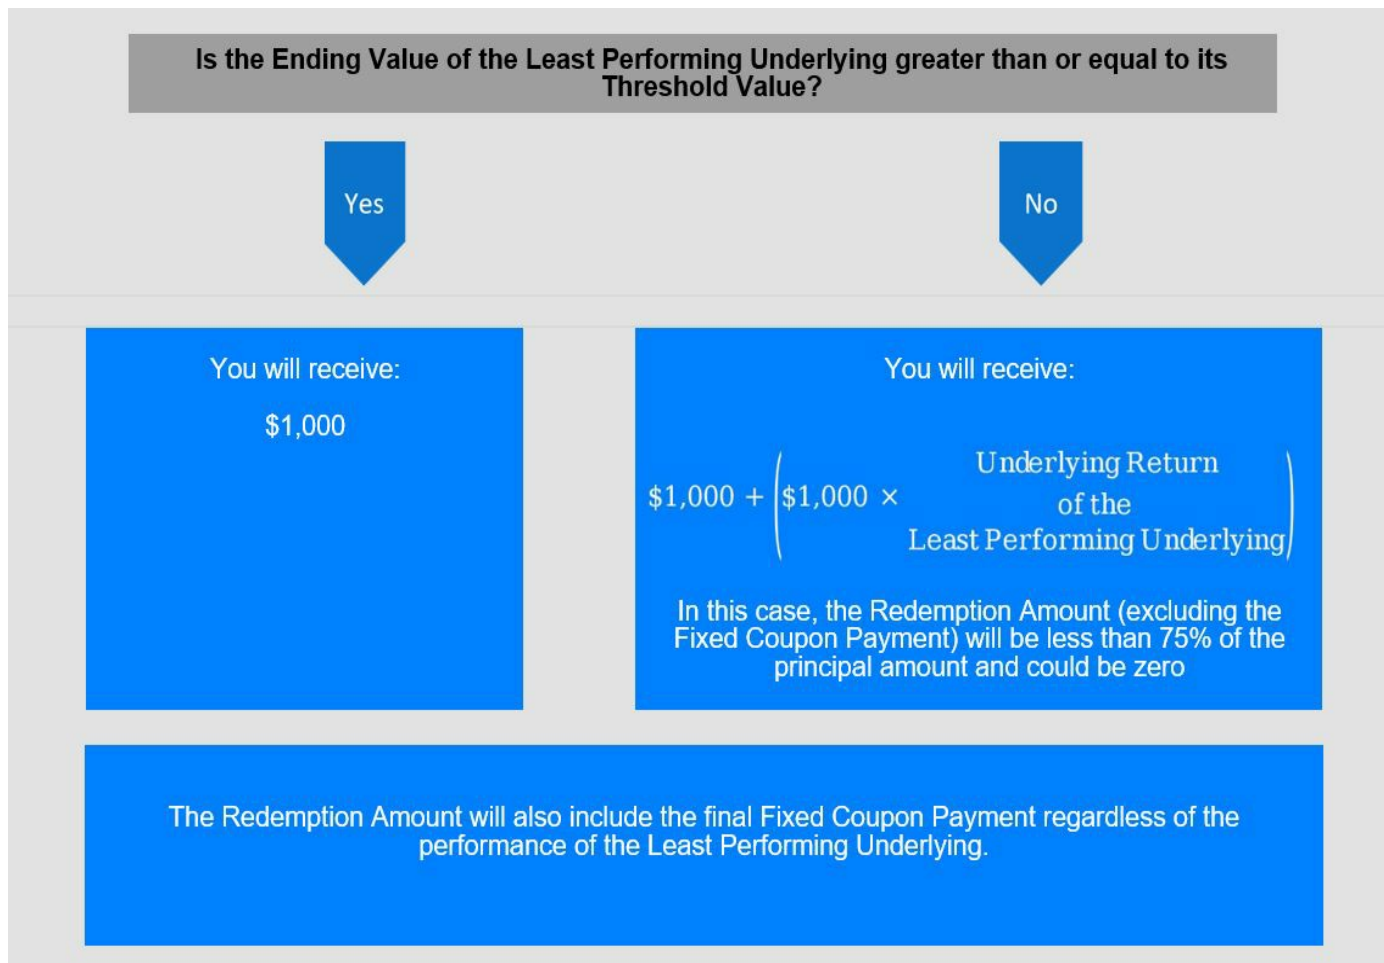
Is the Ending Value of the Least Performing Underlying greater than or equal to its Threshold Value?

Yes

No

You will receive:

$1,000

You will receive:

$\$1,000 + \left(\$1,000 \times \begin{matrix} \text{Underlying Return} \\ \text{of the} \\ \text{Least Performing Underlying} \end{matrix}\right)$

In this case, the Redemption Amount (excluding the Fixed Coupon Payment) will be less than 75% of the principal amount and could be zero

The Redemption Amount will also include the final Fixed Coupon Payment regardless of the performance of the Least Performing Underlying.